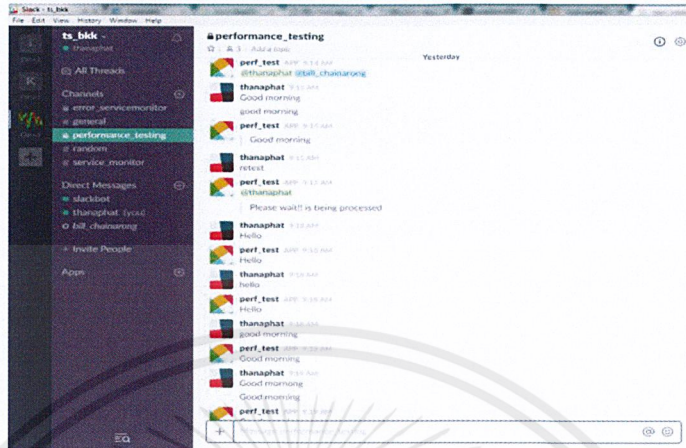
Slack - ts_bkk
File Edit View History Window Help

ts_bkk
thanaphat

All Threads

Channels
# error_servicemonitor
# general
# performance_testing
# random
# service_monitor

Direct Messages
slackbot
thanaphat (you)
bill_chainarong

+ Invite People

Apps

performance_testing
Add a topic

Yesterday

perf_test APP 9:14 AM
@thanaphat @bill_chainarong

thanaphat 9:15 AM
Good morning
good morning

perf_test APP 9:15 AM
Good morning

thanaphat 9:16 AM
retest

perf_test APP 9:17 AM
@thanaphat
Please wait!! is being processed

thanaphat 9:18 AM
Hello

perf_test APP 9:18 AM
Hello

thanaphat 9:18 AM
hello

perf_test APP 9:18 AM
Hello

thanaphat 9:18 AM
good morning

perf_test APP 9:19 AM
Good morning

thanaphat 9:19 AM
Good morning
Good morning

perf_test APP 9:19 AM

+